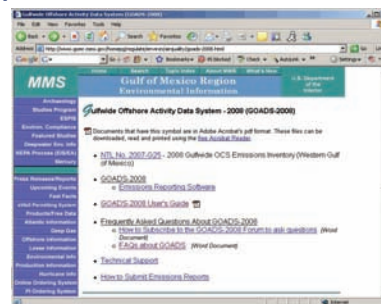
Gulfwide Offshore Activity Data System (GOADS-2008)

File Edit View Favorites Tools Help

Back Search Favorites

Address http://www.gomr.mms.gov/homepg/regulate/environ/airquality/goads-2008.html Go

Google

MMS

Home Search Topic Index About MMS What's New

Gulf of Mexico Region
Environmental Information

U.S. Department of the Interior

Archaeology
Studies Program
ESPIS
Environ. Compliance
Featured Studies
Deepwater Env. Info
NEPA Process (EIS/EA)
Meteors

Press Releases/Reports
Upcoming Events
Fact Facts
eWell Permitting System
Products/Free Data
Atlantic Information
Deep Gas
Offshore Information
Lease Information
Environmental Info
Production Information
Hurricane Info
Online Ordering System
PI Ordering System

Gulfwide Offshore Activity Data System - 2008 (GOADS-2008)

Documents that have this symbol are in Adobe Acrobat's pdf format. These files can be downloaded, read and printed using the free Acrobat Reader.

• NTL No. 2007-G25 - 2008 Gulfwide OCS Emissions Inventory (Western Gulf of Mexico)

• GOADS-2008
  ◦ Emissions Reporting Software

• GOADS-2008 User's Guide

• Frequently Asked Questions About GOADS-2008
  ◦ How to Subscribe to the GOADS-2008 Forum to ask questions (Word Document)
  ◦ FAQs about GOADS (Word Document)

• Technical Support

• How to Submit Emissions Reports

Internet